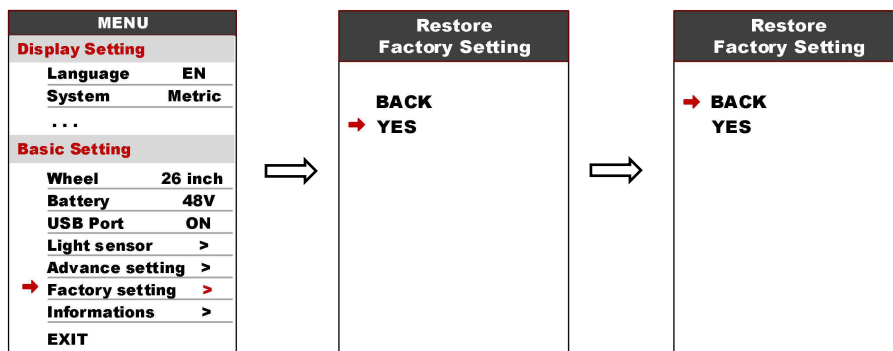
MENU
Display Setting
Language EN
System Metric
...
Basic Setting
Wheel 26 inch
Battery 48V
USB Port ON
Light sensor >
Advance setting >
Factory setting >
Informations >
EXIT

Restore Factory Setting
BACK
YES

Restore Factory Setting
BACK
YES